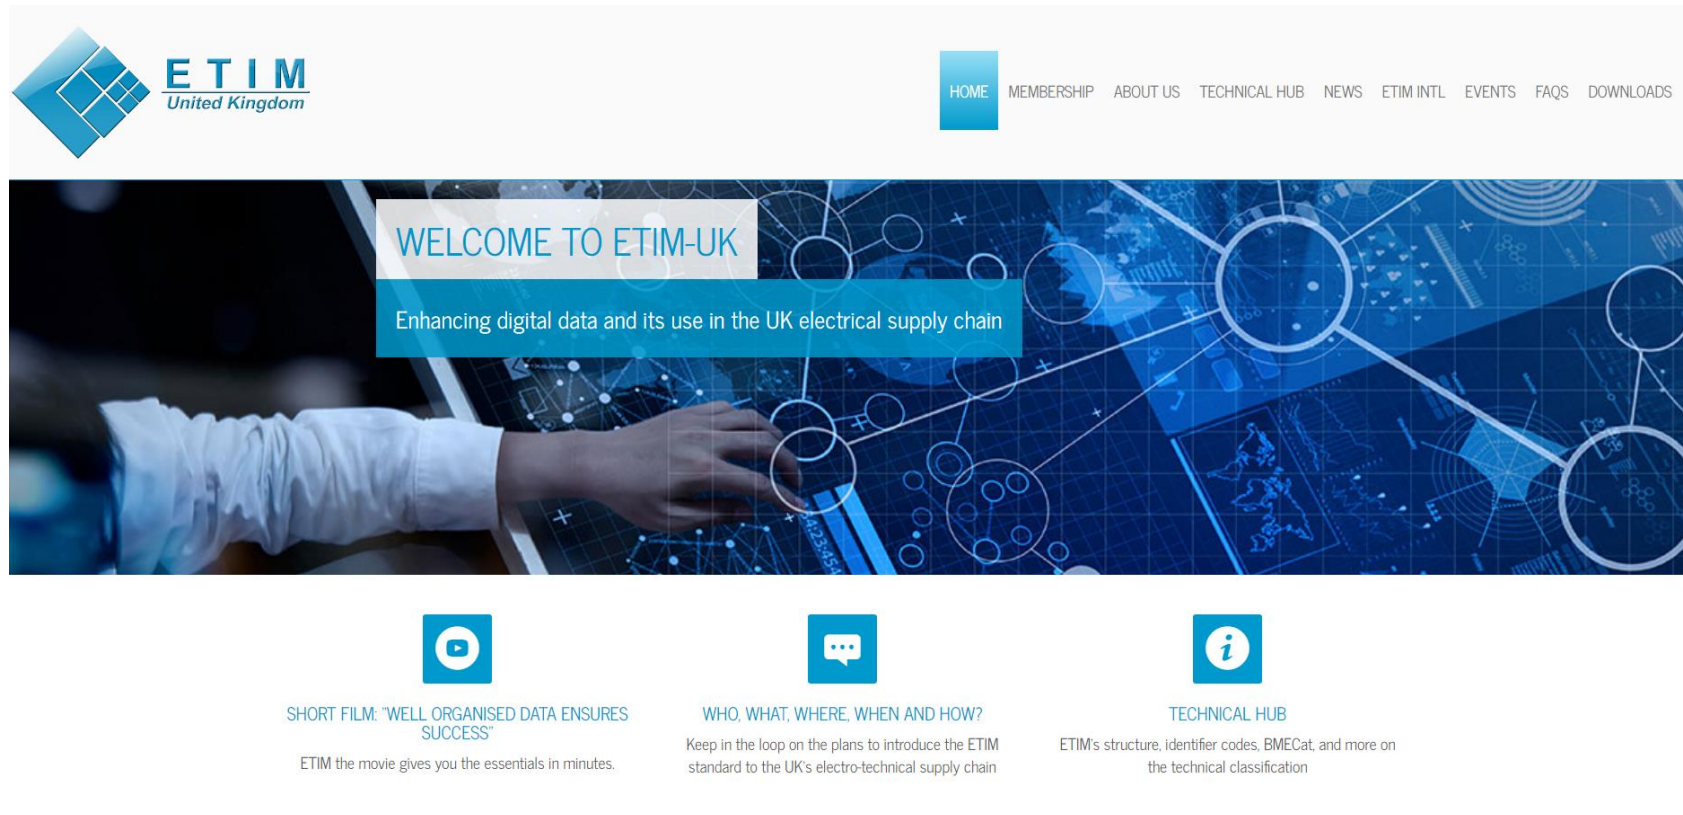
ETIM
United Kingdom

HOME MEMBERSHIP ABOUT US TECHNICAL HUB NEWS ETIM INTL EVENTS FAQS DOWNLOADS

WELCOME TO ETIM-UK

Enhancing digital data and its use in the UK electrical supply chain

SHORT FILM: "WELL ORGANISED DATA ENSURES SUCCESS"

ETIM the movie gives you the essentials in minutes.

WHO, WHAT, WHERE, WHEN AND HOW?

Keep in the loop on the plans to introduce the ETIM standard to the UK's electro-technical supply chain

TECHNICAL HUB

ETIM's structure, identifier codes, BMECat, and more on the technical classification